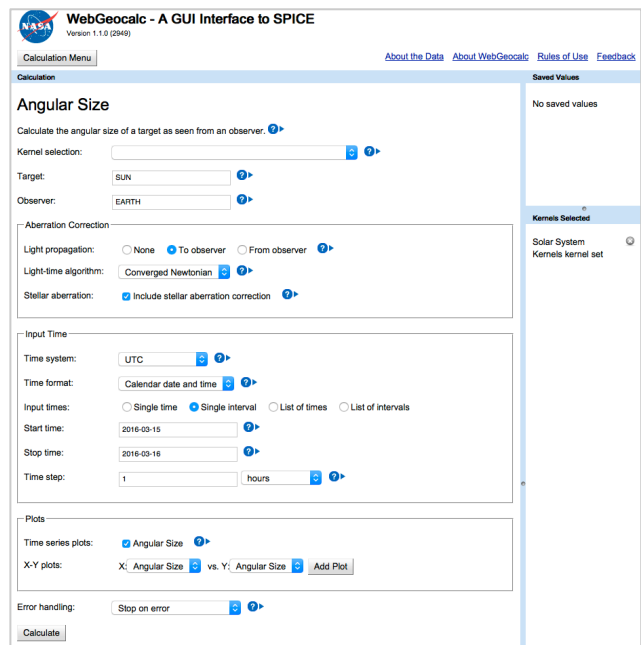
NASA

WebGeocalc - A GUI Interface to SPICE
Version 1.1.0 (2949)

Calculation Menu

About the Data About WebGeocalc Rules of Use Feedback

Calculation

Saved Values

No saved values

Kernels Selected

Solar System Kernels kernel set

Angular Size

Calculate the angular size of a target as seen from an observer.

Kernel selection:

Target: SUN

Observer: EARTH

Aberration Correction

Light propagation: None To observer From observer

Light-time algorithm: Converged Newtonian

Stellar aberration: Include stellar aberration correction

Input Time

Time system: UTC

Time format: Calendar date and time

Input times: Single time Single interval List of times List of intervals

Start time: 2016-03-15

Stop time: 2016-03-16

Time step: 1 hours

Plots

Time series plots: Angular Size

X-Y plots: X: Angular Size vs. Y: Angular Size Add Plot

Error handling: Stop on error

Calculate